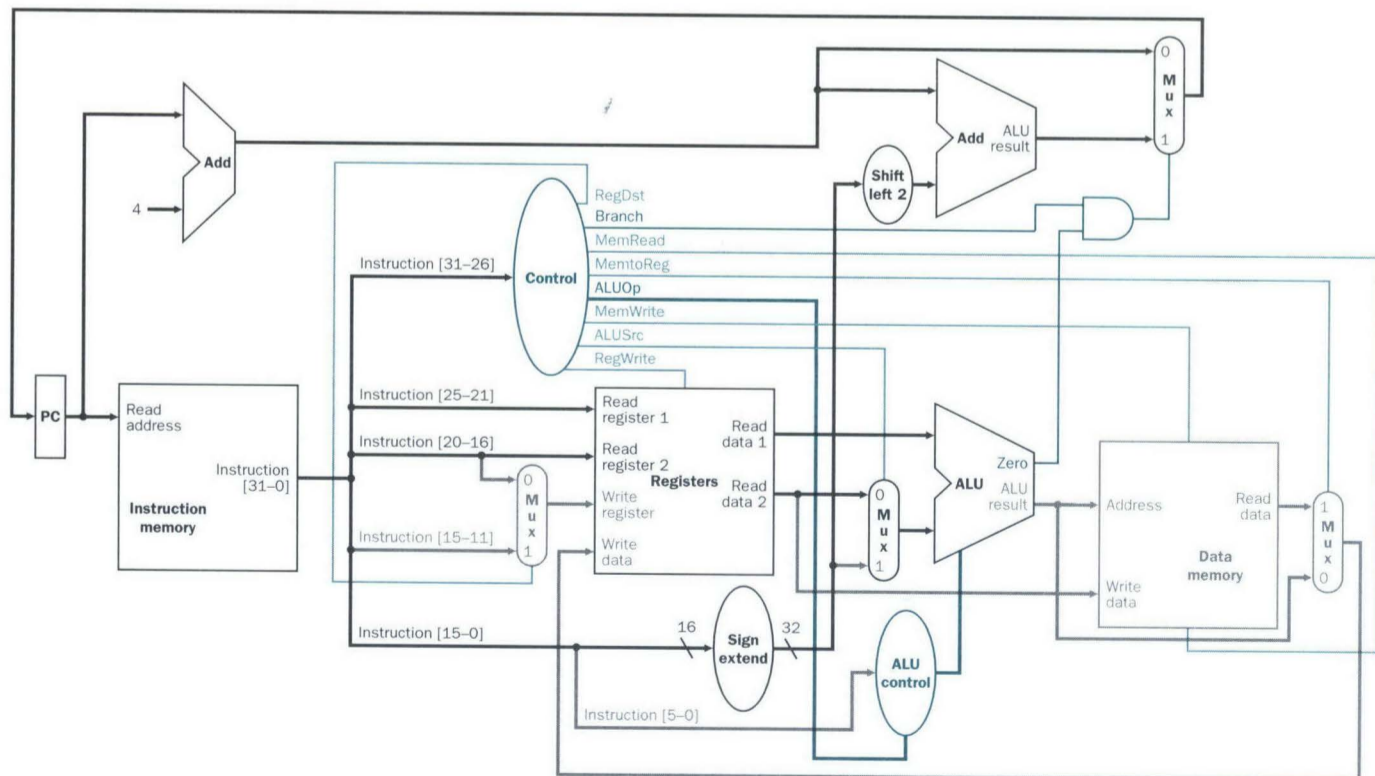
0
Mux
1

Add
ALU result

Add

4

Shift left 2

RegDst
Branch
MemRead
MemtoReg
ALUOp
MemWrite
ALUSrc
RegWrite

Control

Instruction [31–26]

Instruction [25–21]

Instruction [20–16]

Instruction [15–11]

Instruction [15–0]

Instruction [5–0]

PC

Read address

Instruction [31–0]

Instruction memory

0
Mux
1

Read register 1
Read register 2
Write register
Write data

Registers

Read data 1
Read data 2

0
Mux
1

ALU
Zero
ALU result

ALU control

16
Sign extend
32

Address
Write data
Read data
Data memory

1
Mux
0